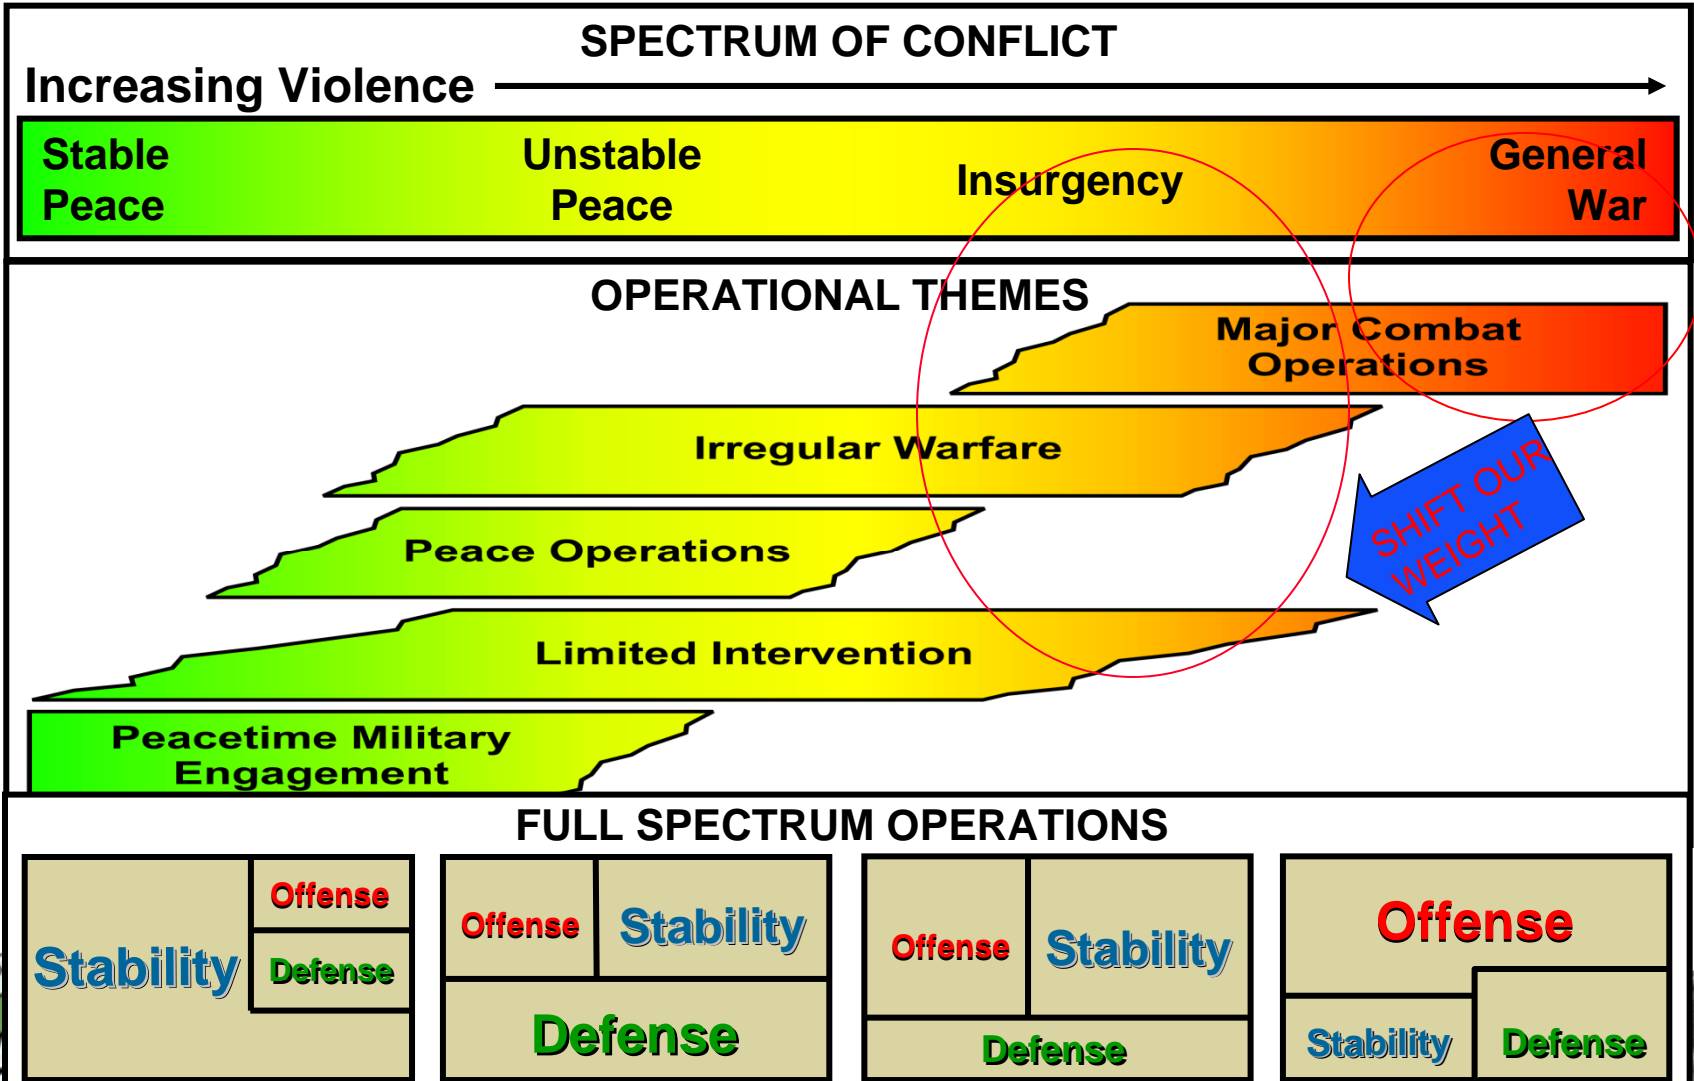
SPECTRUM OF CONFLICT

Increasing Violence

Stable Peace

Unstable Peace

Insurgency

General War

OPERATIONAL THEMES

Major Combat Operations

Irregular Warfare

Peace Operations

Limited Intervention

Peacetime Military Engagement

SHIFT OUR WEIGHT

FULL SPECTRUM OPERATIONS

Stability

Offense

Defense

Offense

Stability

Defense

Offense

Stability

Defense

Offense

Stability

Defense